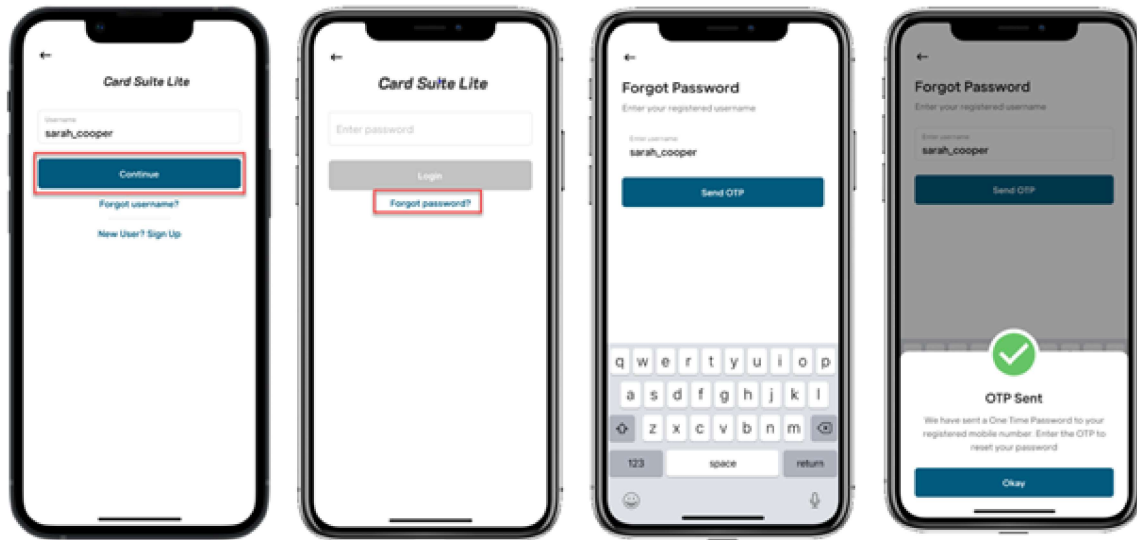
←

Card Suite Lite

Username
sarah_cooper

Continue

Forgot username?

New User? Sign Up

←

Card Suite Lite

Enter password

Login

Forgot password?

←

Forgot Password

Enter your registered username

Enter username
sarah_cooper

Send OTP

q w e r t y u i o p
a s d f g h j k l
z x c v b n m
123 space return

←

Forgot Password

Enter your registered username

Enter username
sarah_cooper

Send OTP

OTP Sent

We have sent a One Time Password to your registered mobile number. Enter the OTP to reset your password

Okay